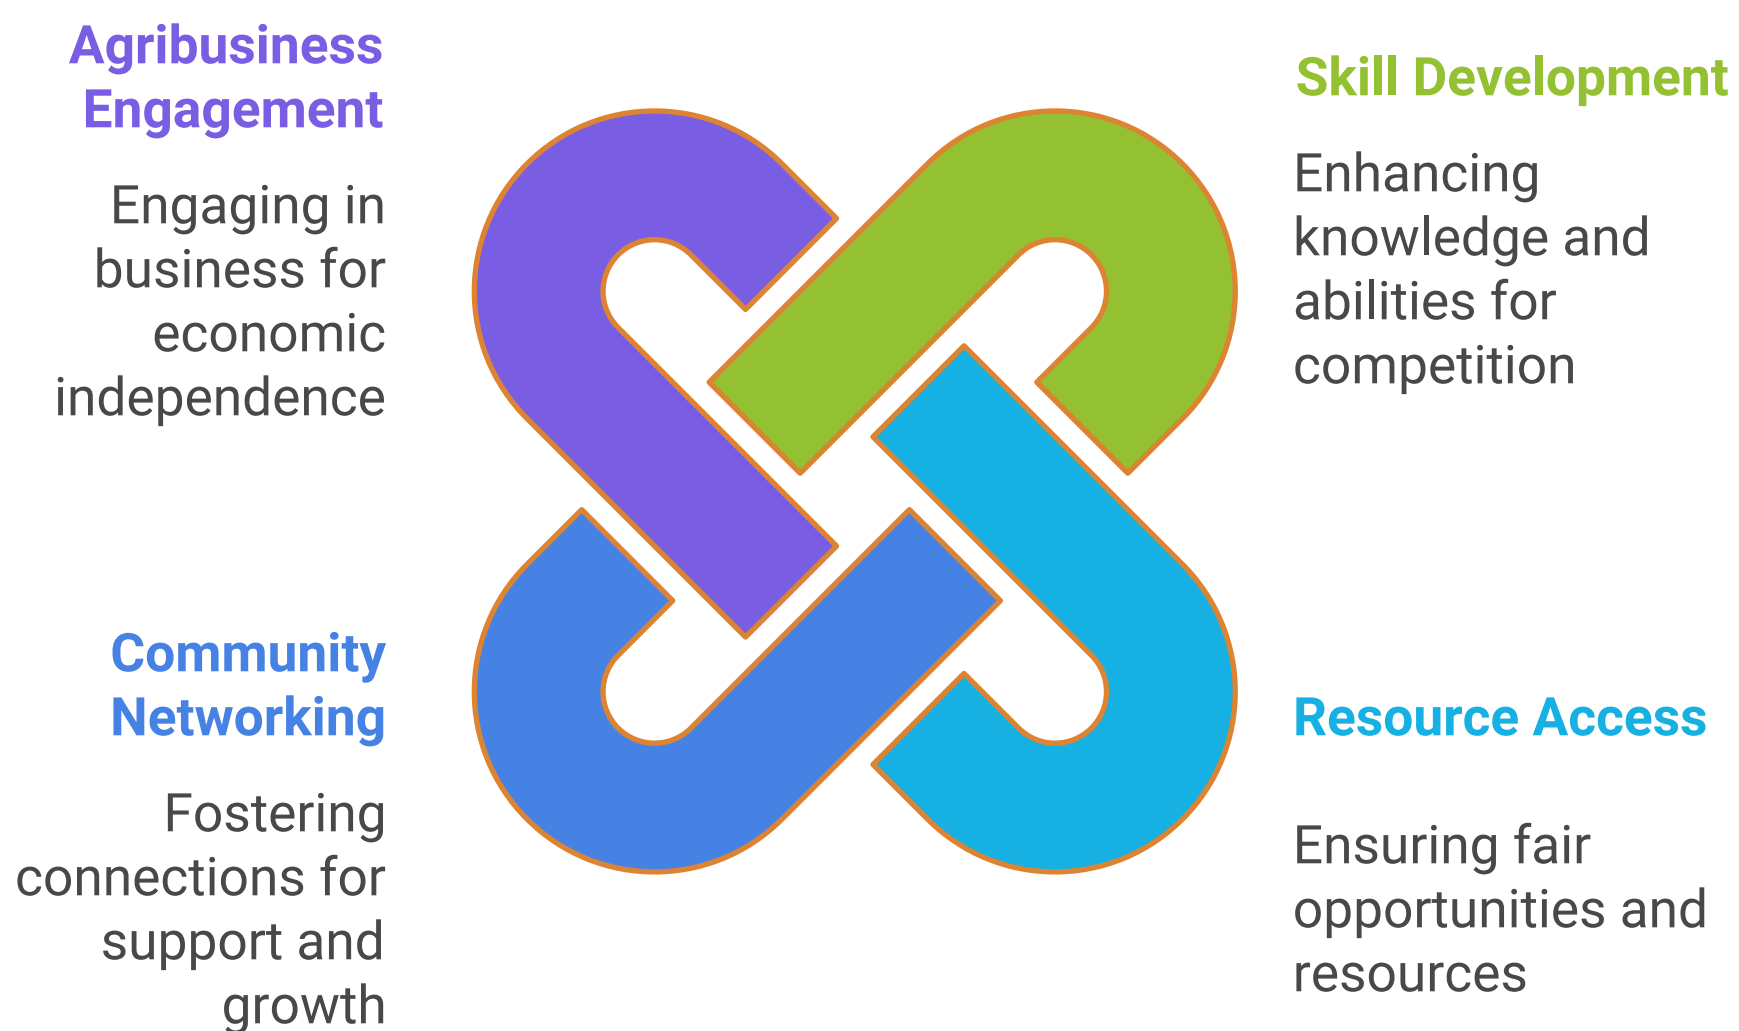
Agribusiness Engagement

Engaging in business for economic independence

Skill Development

Enhancing knowledge and abilities for competition

Community Networking

Fostering connections for support and growth

Resource Access

Ensuring fair opportunities and resources